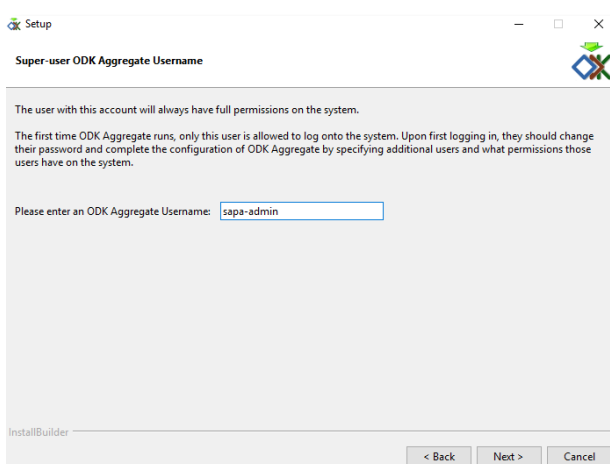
Setup

Super-user ODK Aggregate Username

The user with this account will always have full permissions on the system.

The first time ODK Aggregate runs, only this user is allowed to log onto the system. Upon first logging in, they should change their password and complete the configuration of ODK Aggregate by specifying additional users and what permissions those users have on the system.

Please enter an ODK Aggregate Username: sapa-admin

InstallBuilder

< Back Next > Cancel